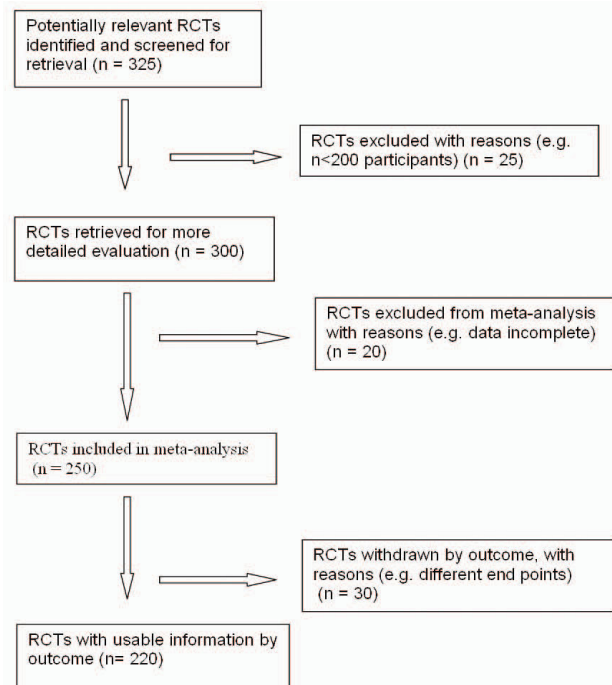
Potentially relevant RCTs identified and screened for retrieval (n = 325)

RCTs excluded with reasons (e.g. n<200 participants) (n = 25)

RCTs retrieved for more detailed evaluation (n = 300)

RCTs excluded from meta-analysis with reasons (e.g. data incomplete) (n = 20)

RCTs included in meta-analysis (n = 250)

RCTs withdrawn by outcome, with reasons (e.g. different end points) (n = 30)

RCTs with usable information by outcome (n= 220)